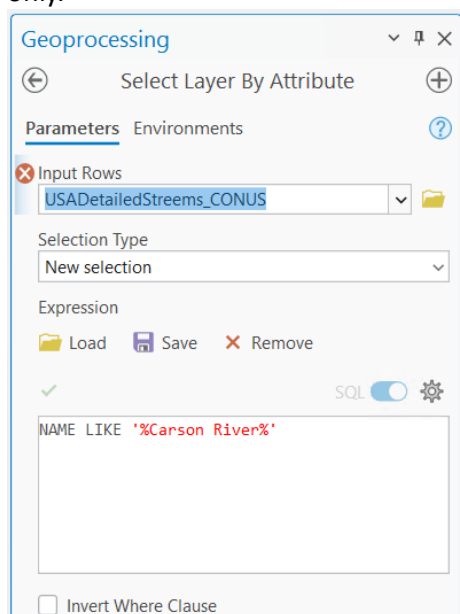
only.

Geoprocessing

Select Layer By Attribute

Parameters Environments

Input Rows
USADetailedStreems_CONUS

Selection Type
New selection

Expression
Load Save Remove

SQL

NAME LIKE '%Carson River%'

Invert Where Clause